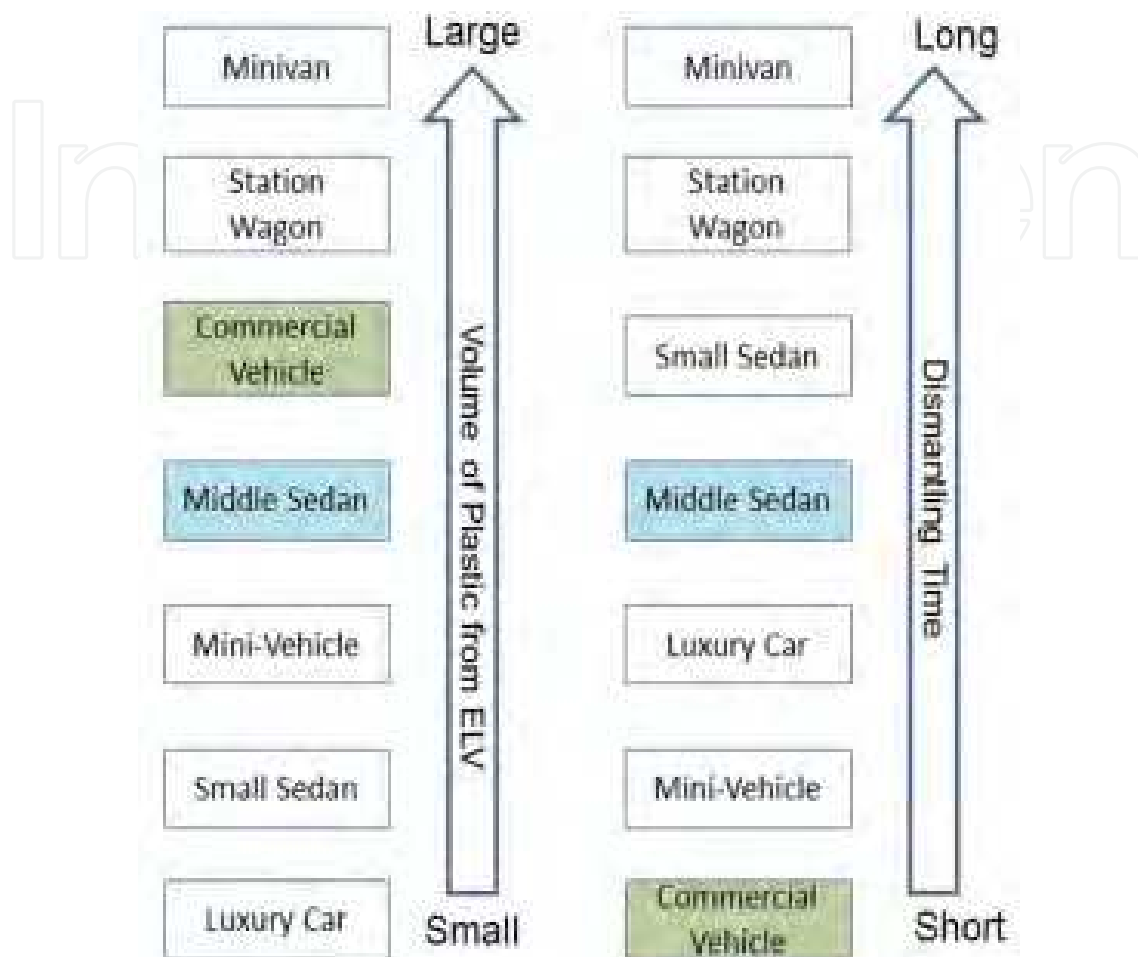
Minivan

Station Wagon

Commercial Vehicle

Middle Sedan

Mini-Vehicle

Small Sedan

Luxury Car

Large

Volume of Plastic from ELV

Small

Minivan

Station Wagon

Small Sedan

Middle Sedan

Luxury Car

Mini-Vehicle

Commercial Vehicle

Long

Dismantling Time

Short